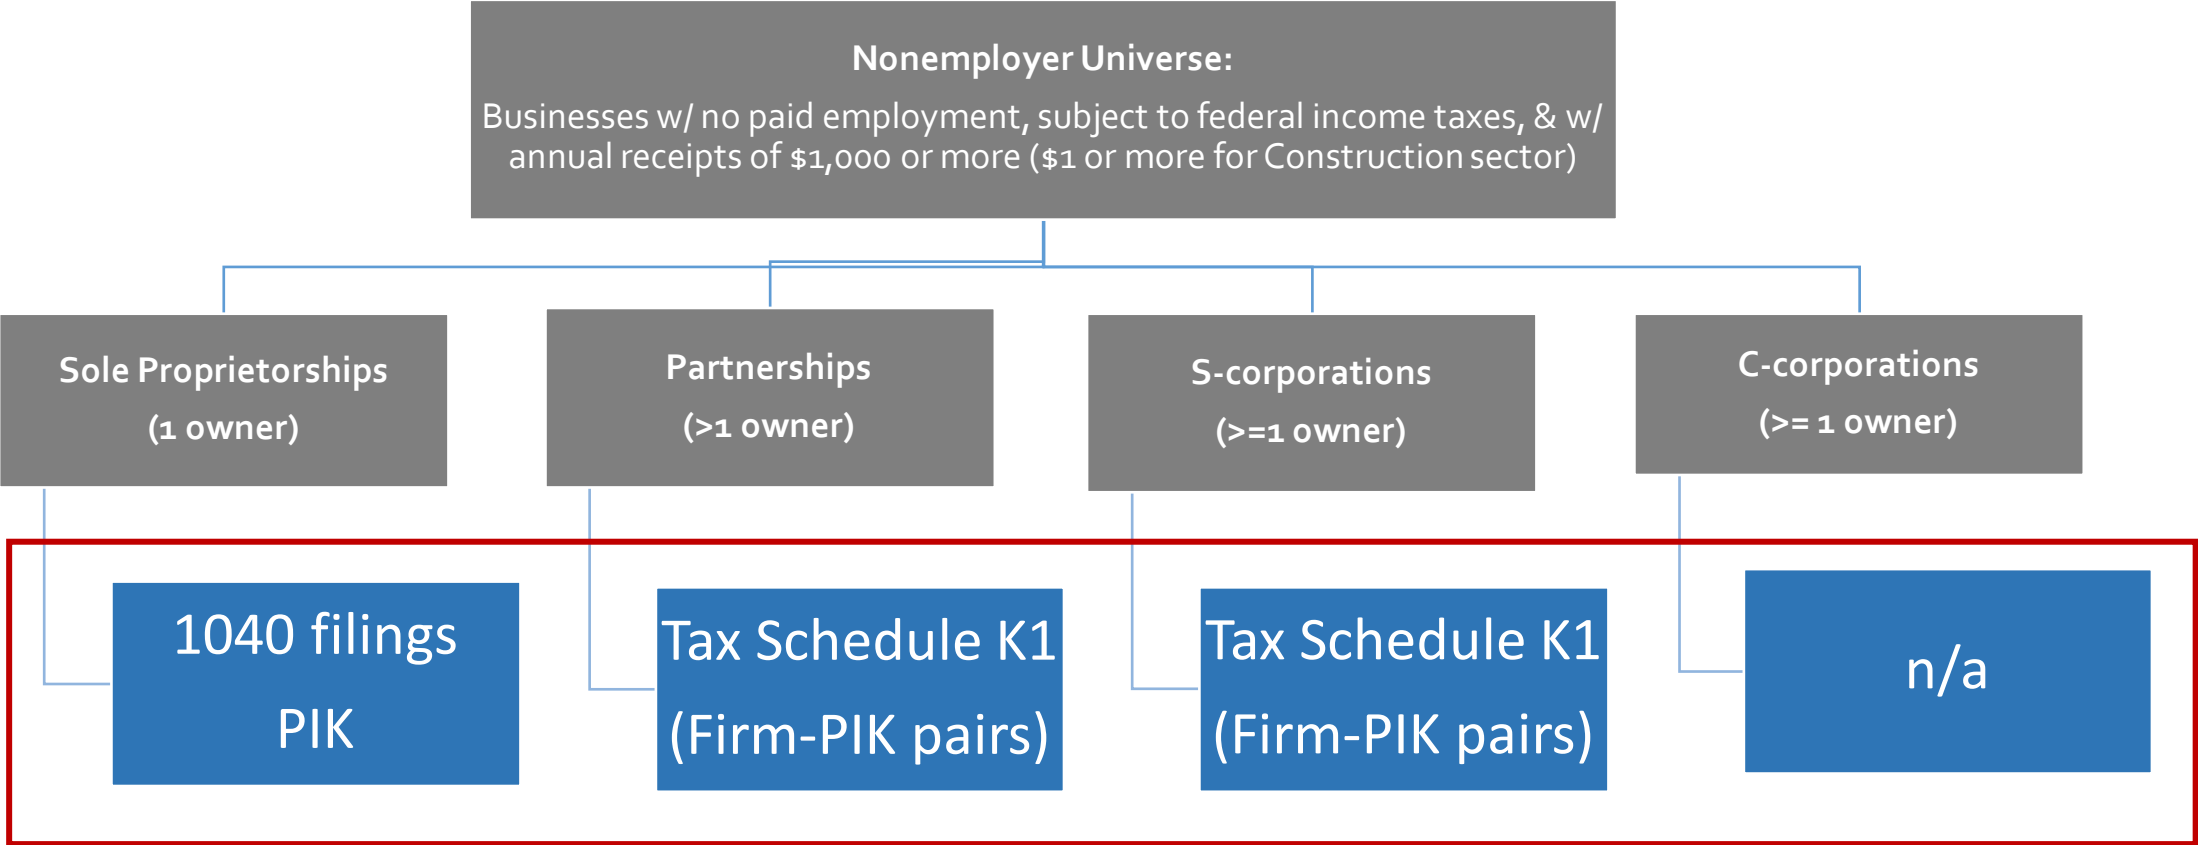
Nonemployer Universe:

Businesses w/ no paid employment, subject to federal income taxes, & w/ annual receipts of $1,000 or more ($1 or more for Construction sector)

Sole Proprietorships
(1 owner)

Partnerships
(>1 owner)

S-corporations
(>=1 owner)

C-corporations
(>= 1 owner)

1040 filings
PIK

Tax Schedule K1
(Firm-PIK pairs)

Tax Schedule K1
(Firm-PIK pairs)

n/a